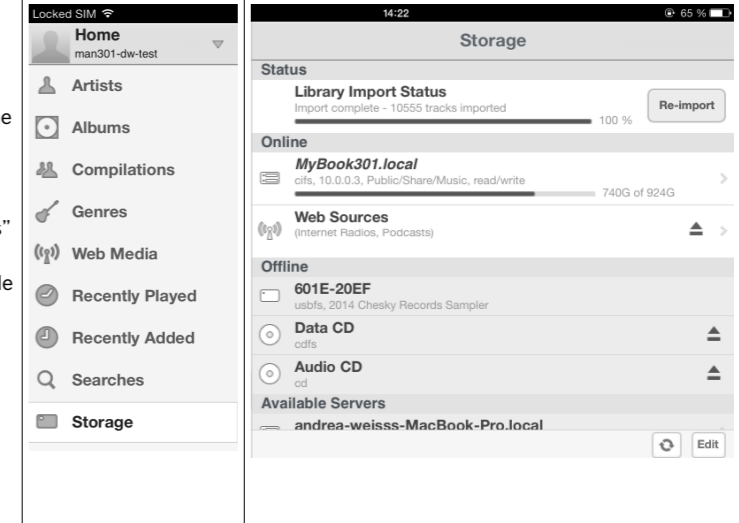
e

s"

le

Locked SIM

Home
man301-dw-test

Artists

Albums

Compilations

Genres

Web Media

Recently Played

Recently Added

Searches

Storage

14:22

65 %

Storage

Status

Library Import Status
Import complete - 10555 tracks imported
100 %

Re-import

Online

MyBook301.local
cifs, 10.0.0.3, Public/Share/Music, read/write
740G of 924G

Web Sources
(Internet Radios, Podcasts)

Offline

601E-20EF
usbfs, 2014 Chesky Records Sampler

Data CD
cdfs

Audio CD
cd

Available Servers

andrea-weisss-MacBook-Pro.local

Edit